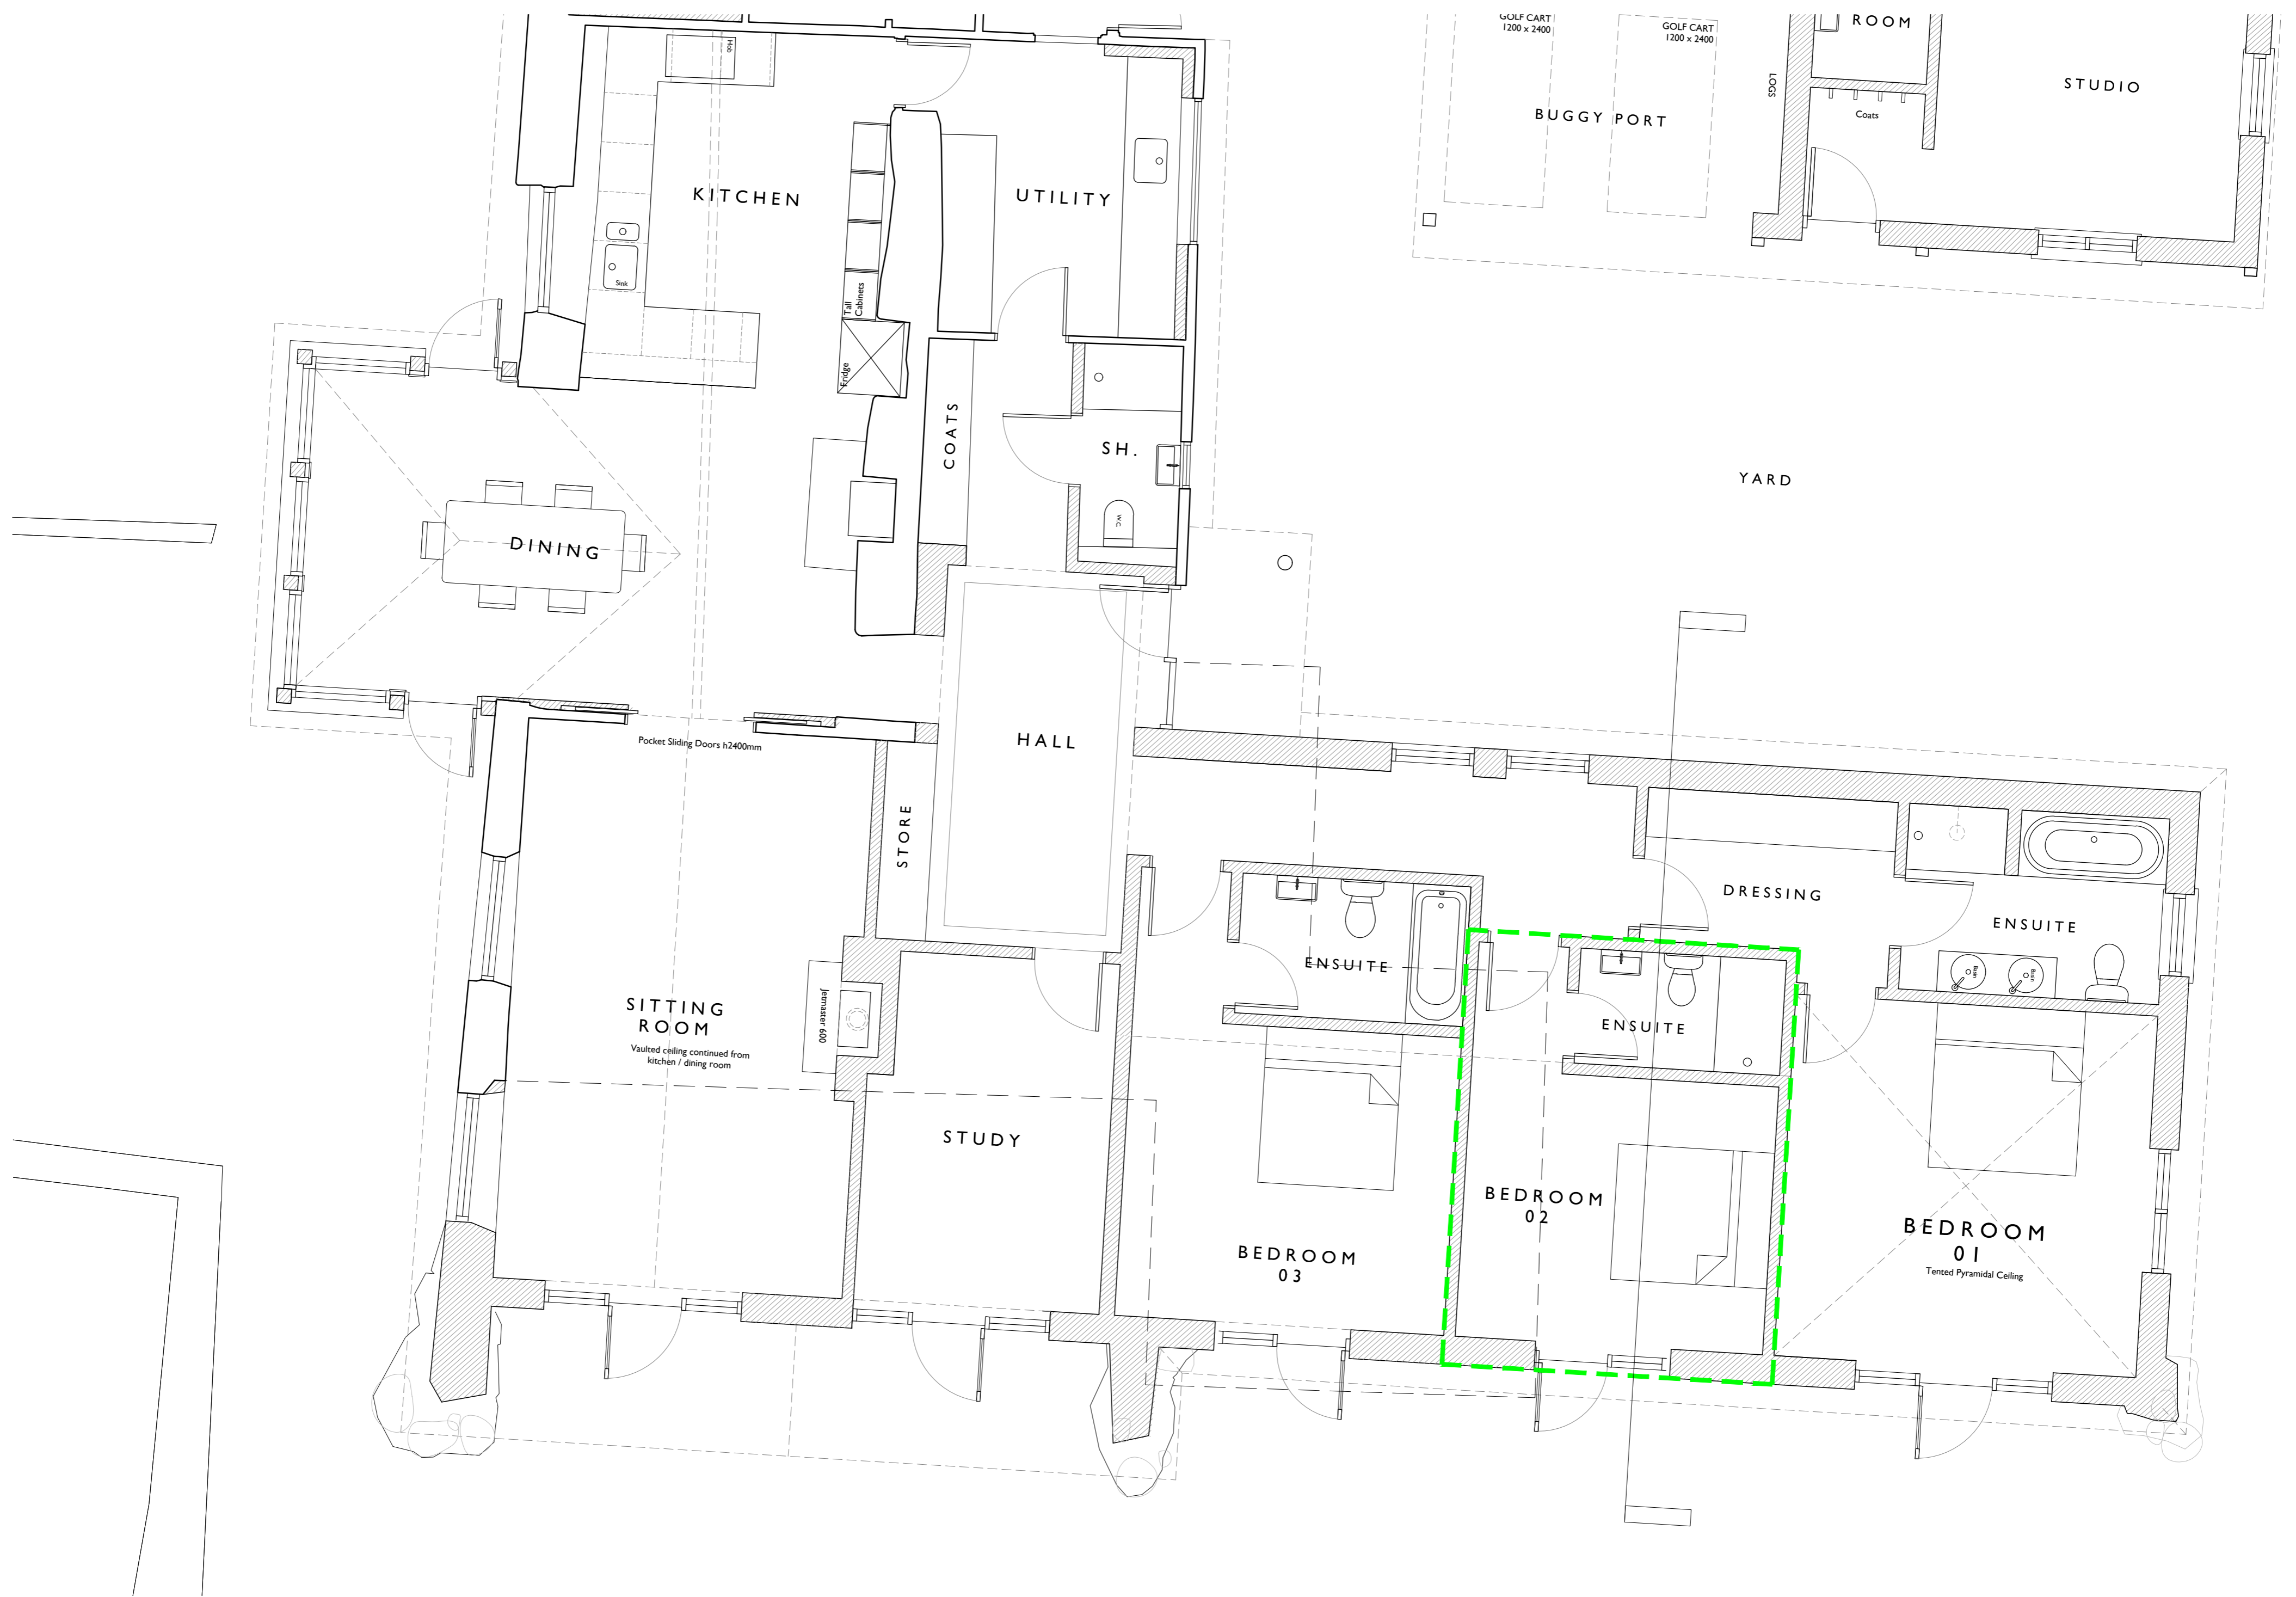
GOLF CART
1200 x 2400

GOLF CART
1200 x 2400

BUGGY PORT

ROOM

LOGS

Coats

STUDIO

Hob

KITCHEN

UTILITY

Sink

Tall Cabinets

Fridge

COATS

SH.

WC

YARD

DINING

HALL

Pocket Sliding Doors h2400mm

STORE

DRESSING

ENSUITE

ENSUITE

ENSUITE

Basin

Basin

SITTING ROOM

Vaulted ceiling continued from kitchen / dining room

Jetmaster 600

STUDY

BEDROOM 02

BEDROOM 03

BEDROOM 01

Tented Pyramidal Ceiling